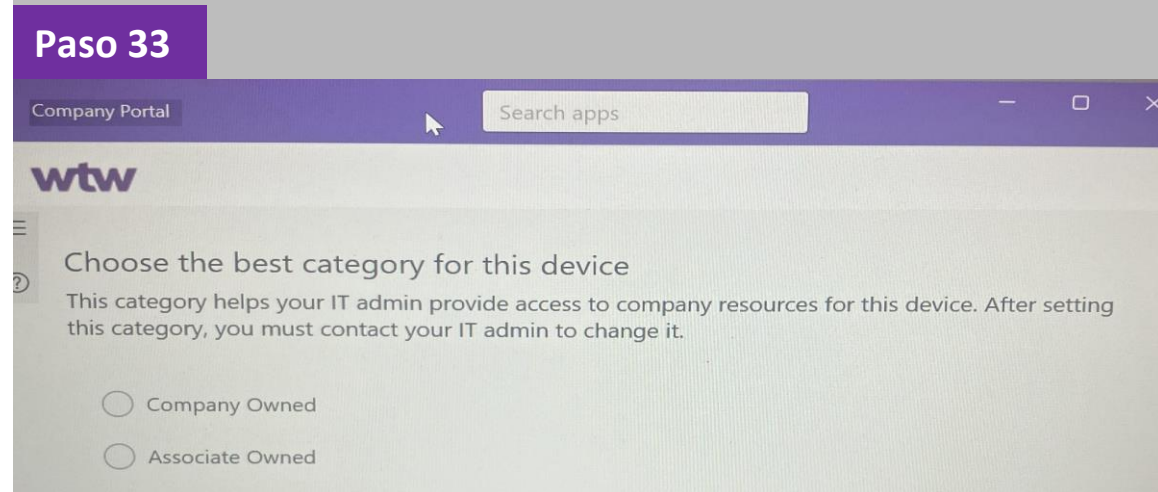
Paso 33

Company Portal

Search apps

wtw

Choose the best category for this device

This category helps your IT admin provide access to company resources for this device. After setting this category, you must contact your IT admin to change it.

Company Owned

Associate Owned